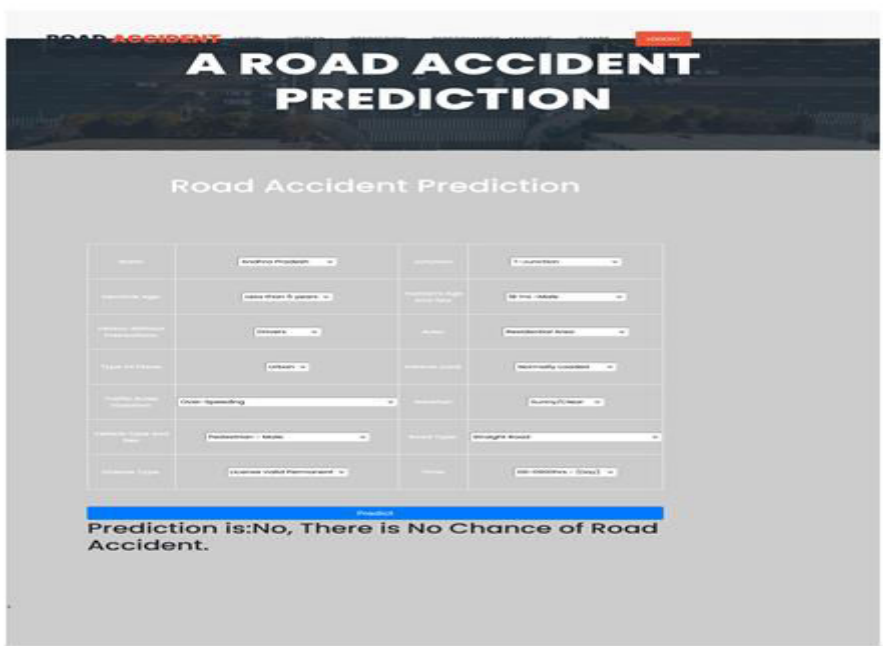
ROAD ACCIDENT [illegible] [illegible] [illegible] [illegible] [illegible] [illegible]

A ROAD ACCIDENT PREDICTION

Road Accident Prediction

| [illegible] | Andhra Pradesh | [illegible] | T-Junction |
|---|---|---|---|
| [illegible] | Less than 5 years | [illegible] | 18 Yrs -Male |
| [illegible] | Drivers | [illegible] | Residential Area |
| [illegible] | Urban | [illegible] | Normally Loaded |
| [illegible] | Over-Speeding | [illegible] | Sunny/Clear |
| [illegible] | Pedestrian - Male | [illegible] | Straight Road |
| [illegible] | License Valid Permanent | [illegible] | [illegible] (Day) |

Predict

Prediction is:No, There is No Chance of Road Accident.